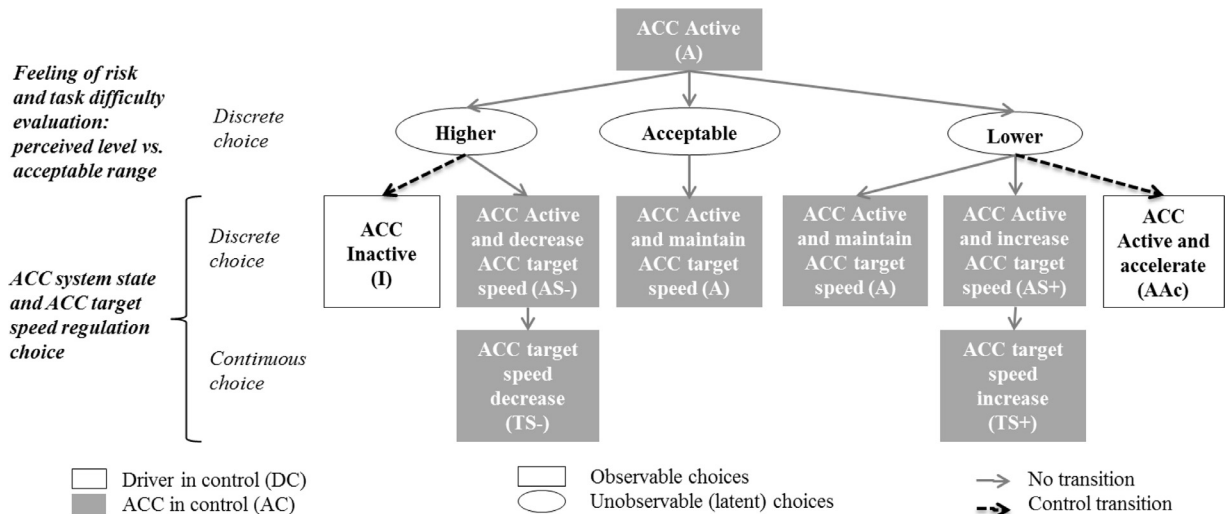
ACC Active (A)

Feeling of risk and task difficulty evaluation: perceived level vs. acceptable range

Discrete choice

Higher

Acceptable

Lower

ACC system state and ACC target speed regulation choice

Discrete choice

ACC Inactive (I)

ACC Active and decrease ACC target speed (AS-)

ACC Active and maintain ACC target speed (A)

ACC Active and maintain ACC target speed (A)

ACC Active and increase ACC target speed (AS+)

ACC Active and accelerate (AAc)

Continuous choice

ACC target speed decrease (TS-)

ACC target speed increase (TS+)

Driver in control (DC)
ACC in control (AC)

Observable choices
Unobservable (latent) choices

No transition
Control transition